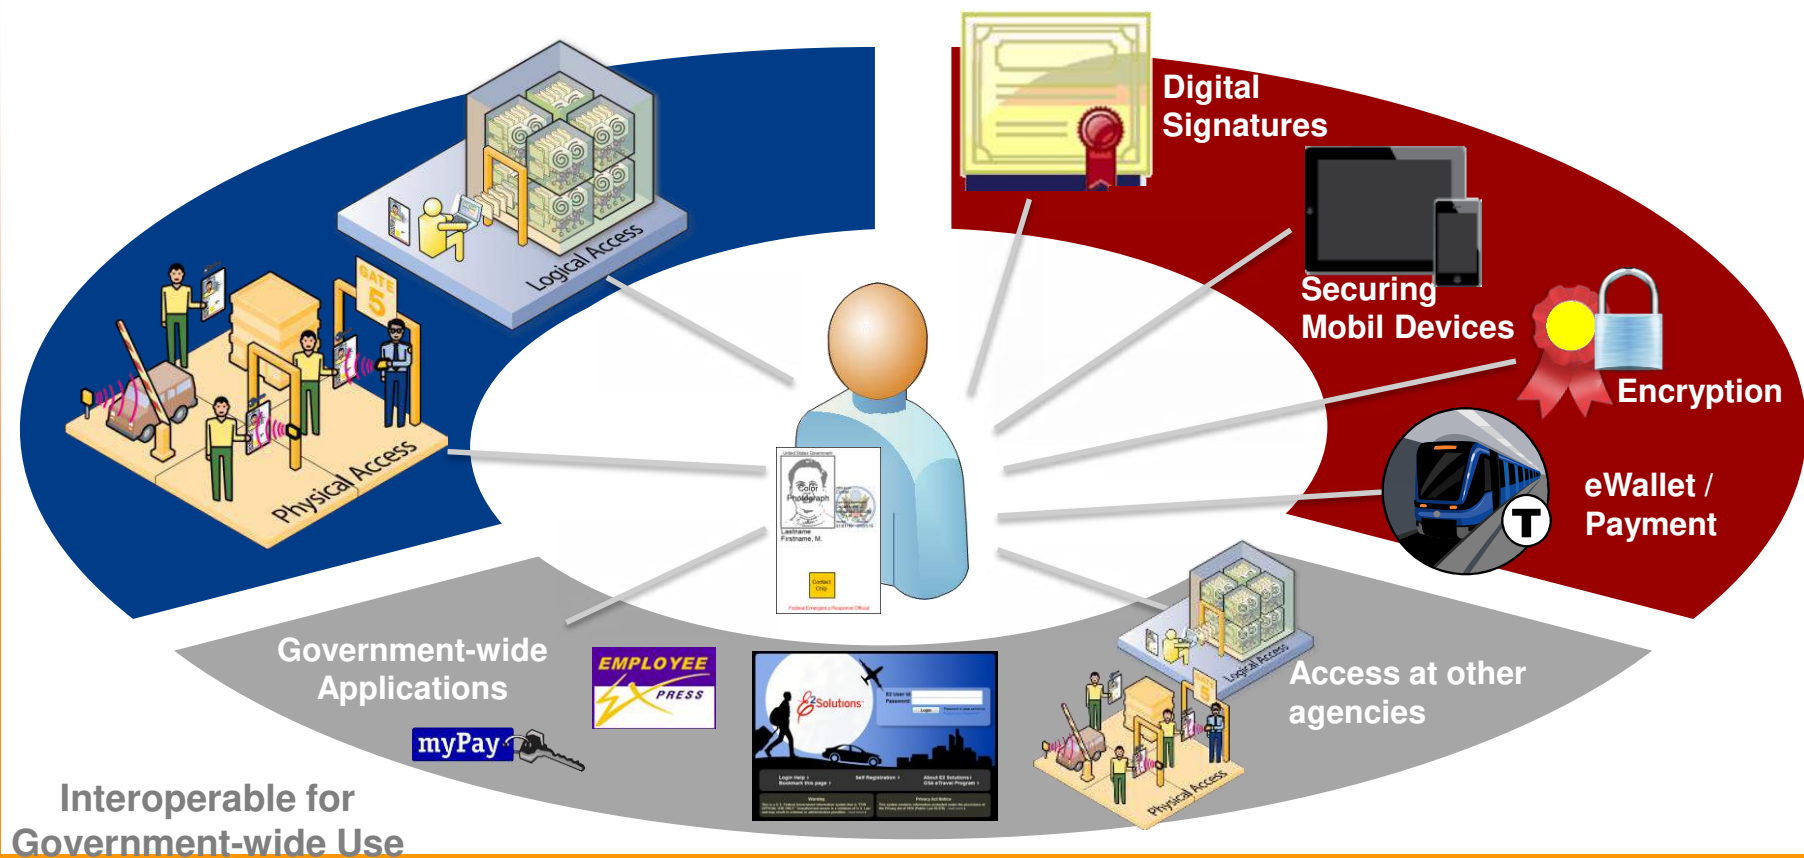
Logical Access

Physical Access

GATE 5

Digital Signatures

Securing Mobil Devices

Encryption

eWallet / Payment

T

United States Government

Color Photograph

Lastname Firstname, M.

Contact Chip

Federal Emergency Response Official

Government-wide Applications

EMPLOYEE EXPRESS

myPay

E2 Solutions

Login Help

Self Registration

Access at other agencies

Logical Access

Physical Access

Interoperable for Government-wide Use